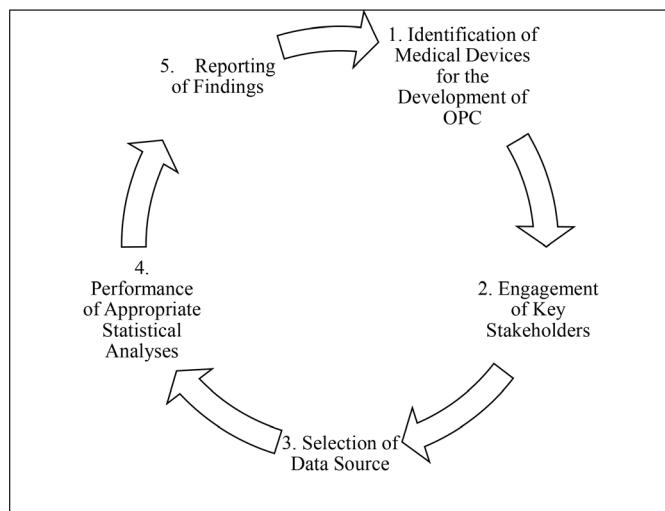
1. Identification of Medical Devices for the Development of OPC

2. Engagement of Key Stakeholders

3. Selection of Data Source

4. Performance of Appropriate Statistical Analyses

5. Reporting of Findings